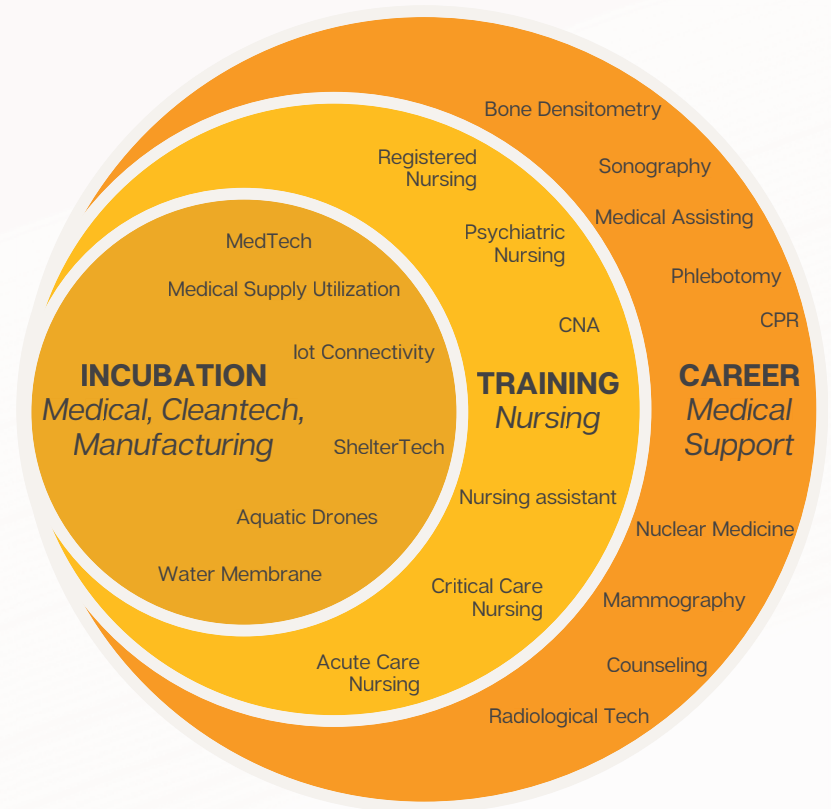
INCUBATION
Medical, Cleantech, Manufacturing

MedTech

Medical Supply Utilization

Iot Connectivity

ShelterTech

Aquatic Drones

Water Membrane

TRAINING
Nursing

Registered Nursing

Psychiatric Nursing

CNA

Nursing assistant

Critical Care Nursing

Acute Care Nursing

CAREER
Medical Support

Bone Densitometry

Sonography

Medical Assisting

Phlebotomy

CPR

Nuclear Medicine

Mammography

Counseling

Radiological Tech